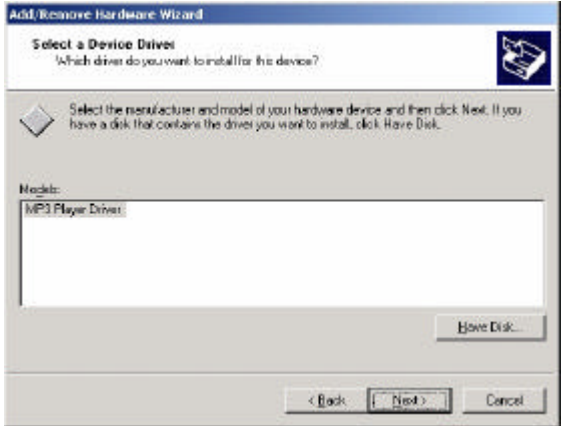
Add/Remove Hardware Wizard

Select a Device Driver
Which driver do you want to install for this device?

Select the manufacturer and model of your hardware device and then click Next. If you have a disk that contains the driver you want to install, click Have Disk.

Models:
MP3 Player Driver

Have Disk...

< Back
Next >
Cancel